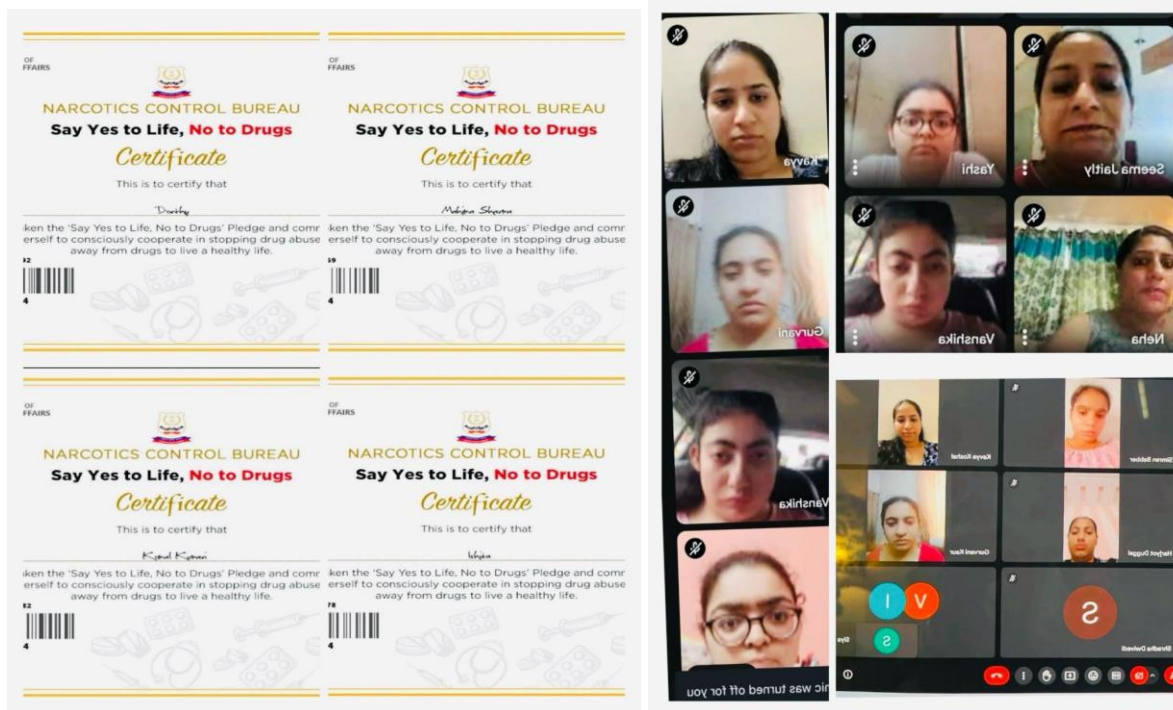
OF FFAIRS

NARCOTICS CONTROL BUREAU

Say Yes to Life, No to Drugs

Certificate

This is to certify that

Dimple

ken the 'Say Yes to Life, No to Drugs' Pledge and comr erself to consciously cooperate in stopping drug abuse away from drugs to live a healthy life.

OF FFAIRS

NARCOTICS CONTROL BUREAU

Say Yes to Life, No to Drugs

Certificate

This is to certify that

Mohini Sharma

ken the 'Say Yes to Life, No to Drugs' Pledge and comr erself to consciously cooperate in stopping drug abuse away from drugs to live a healthy life.

OF FFAIRS

NARCOTICS CONTROL BUREAU

Say Yes to Life, No to Drugs

Certificate

This is to certify that

Komal Kumari

ken the 'Say Yes to Life, No to Drugs' Pledge and comr erself to consciously cooperate in stopping drug abuse away from drugs to live a healthy life.

OF FFAIRS

NARCOTICS CONTROL BUREAU

Say Yes to Life, No to Drugs

Certificate

This is to certify that

Ishika

ken the 'Say Yes to Life, No to Drugs' Pledge and comr erself to consciously cooperate in stopping drug abuse away from drugs to live a healthy life.

Kavya

Yashi

Seema Jaitly

Gurvani

Vanshika

Neha

Vanshika

Kavya Koshal

Simran Rabber

Gurvani Kaur

Harjyot Duggal

I V S S

Shradha Dwivedi

nic was turned off for you